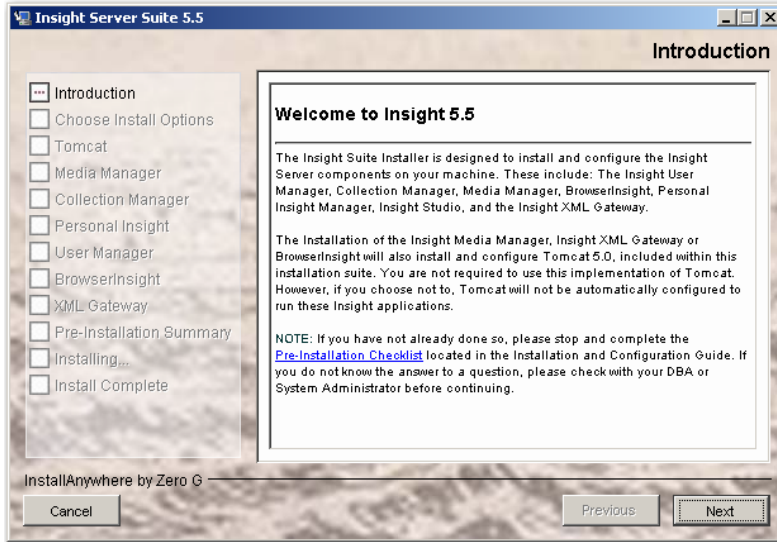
Insight Server Suite 5.5

Introduction

Introduction
Choose Install Options
Tomcat
Media Manager
Collection Manager
Personal Insight
User Manager
BrowserInsight
XML Gateway
Pre-Installation Summary
Installing...
Install Complete

Welcome to Insight 5.5

The Insight Suite Installer is designed to install and configure the Insight Server components on your machine. These include: The Insight User Manager, Collection Manager, Media Manager, BrowserInsight, Personal Insight Manager, Insight Studio, and the Insight XML Gateway.

The Installation of the Insight Media Manager, Insight XML Gateway or BrowserInsight will also install and configure Tomcat 5.0, included within this installation suite. You are not required to use this implementation of Tomcat. However, if you choose not to, Tomcat will not be automatically configured to run these Insight applications.

NOTE: If you have not already done so, please stop and complete the Pre-Installation Checklist located in the Installation and Configuration Guide. If you do not know the answer to a question, please check with your DBA or System Administrator before continuing.

InstallAnywhere by Zero G

Cancel

Previous

Next